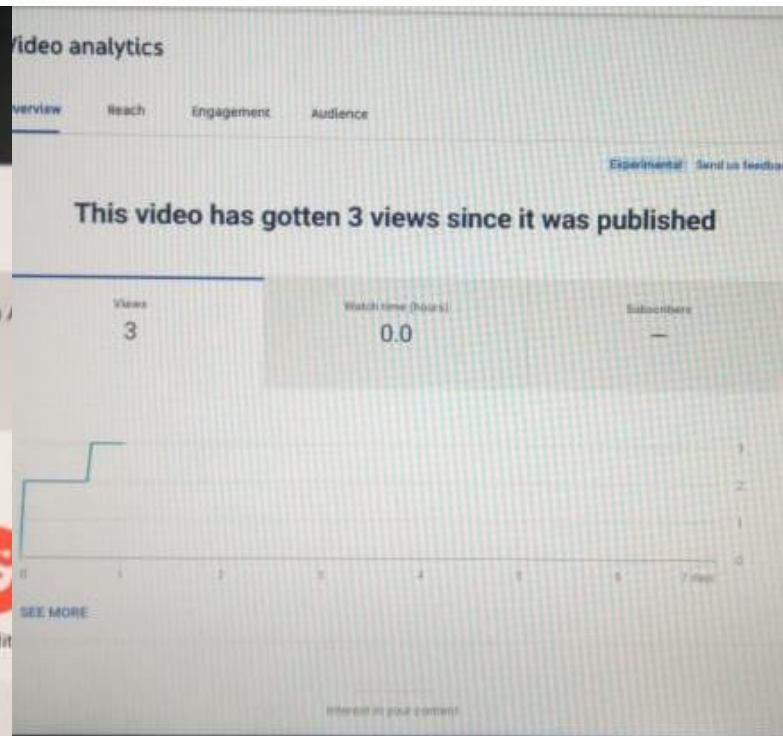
/ideo analytics

verview Reach Engagement Audience

Experimental Send us feedba

This video has gotten 3 views since it was published

Views
3

Watch time (hours)
0.0

Subscribers
—

3
2
1
0

0 1 2 3 4 5 6 7 days

SEE MORE

Interest in your content